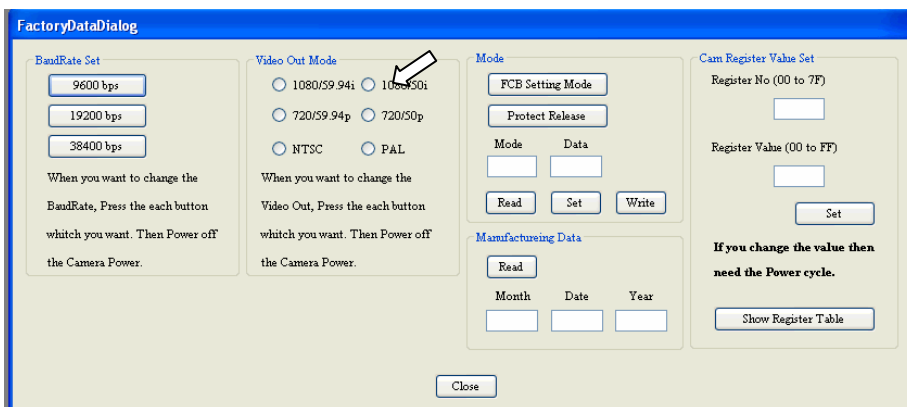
FactoryDataDialog

BaudRate Set

9600 bps

19200 bps

38400 bps

When you want to change the BaudRate, Press the each button whitch you want. Then Power off the Camera Power.

Video Out Mode

1080/59.94i

1080/50i

720/59.94p

720/50p

NTSC

PAL

When you want to change the Video Out, Press the each button whitch you want. Then Power off the Camera Power.

Mode

FCB Setting Mode

Protect Release

Mode

Data

Read

Set

Write

Manufactureing Data

Read

Month

Date

Year

Cam Register Value Set

Register No (00 to 7F)

Register Value (00 to FF)

Set

If you change the value then need the Power cycle.

Show Register Table

Close